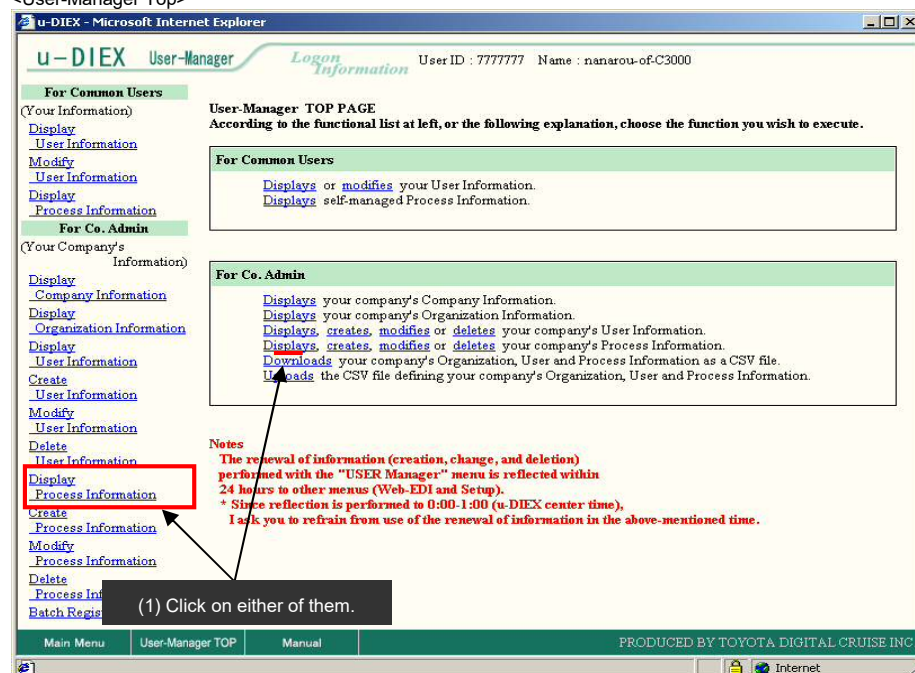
<User-Manager Top>

u-DIEX - Microsoft Internet Explorer

u-DIEX User-Manager Logon Information User ID : 7777777 Name : nanarou-of-C3000

For Common Users
(Your Information)
Display User Information
Modify User Information
Display Process Information
For Co. Admin
(Your Company's Information)
Display Company Information
Display Organization Information
Display User Information
Create User Information
Modify User Information
Delete User Information
Display Process Information
Create Process Information
Modify Process Information
Delete Process Int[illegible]
Batch Regis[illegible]

User-Manager TOP PAGE
According to the functional list at left, or the following explanation, choose the function you wish to execute.

For Common Users
Displays or modifies your User Information.
Displays self-managed Process Information.

For Co. Admin
Displays your company's Company Information.
Displays your company's Organization Information.
Displays, creates, modifies or deletes your company's User Information.
Displays, creates, modifies or deletes your company's Process Information.
Downloads your company's Organization, User and Process Information as a CSV file.
Uploads the CSV file defining your company's Organization, User and Process Information.

Notes
The renewal of information (creation, change, and deletion) performed with the "USER Manager" menu is reflected within 24 hours to other menus (Web-EDI and Setup).
* Since reflection is performed to 0:00-1:00 (u-DIEX center time), I ask you to refrain from use of the renewal of information in the above-mentioned time.

(1) Click on either of them.

Main Menu | User-Manager TOP | Manual | PRODUCED BY TOYOTA DIGITAL CRUISE INC

Internet